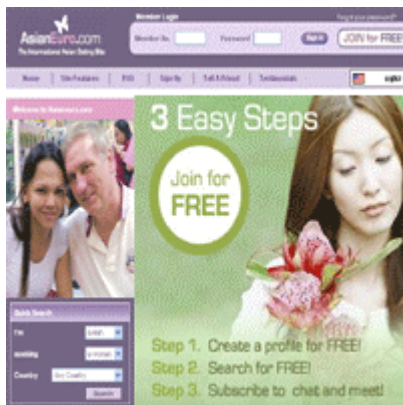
AsianEuro.com
The International Asian Dating Site

Member Login
Forgot your password?
Member No. Password Sign in JOIN for FREE

Home | Site Features | FAQ | Sign Up | Tell A Friend | Testimonials

Welcome to Asianeuro.com

3 Easy Steps

Join for FREE

Quick Search
I'm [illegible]
seeking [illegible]
Country Any Country
Search

Step 1. Create a profile for FREE!
Step 2. Search for FREE!
Step 3. Subscribe to chat and meet!